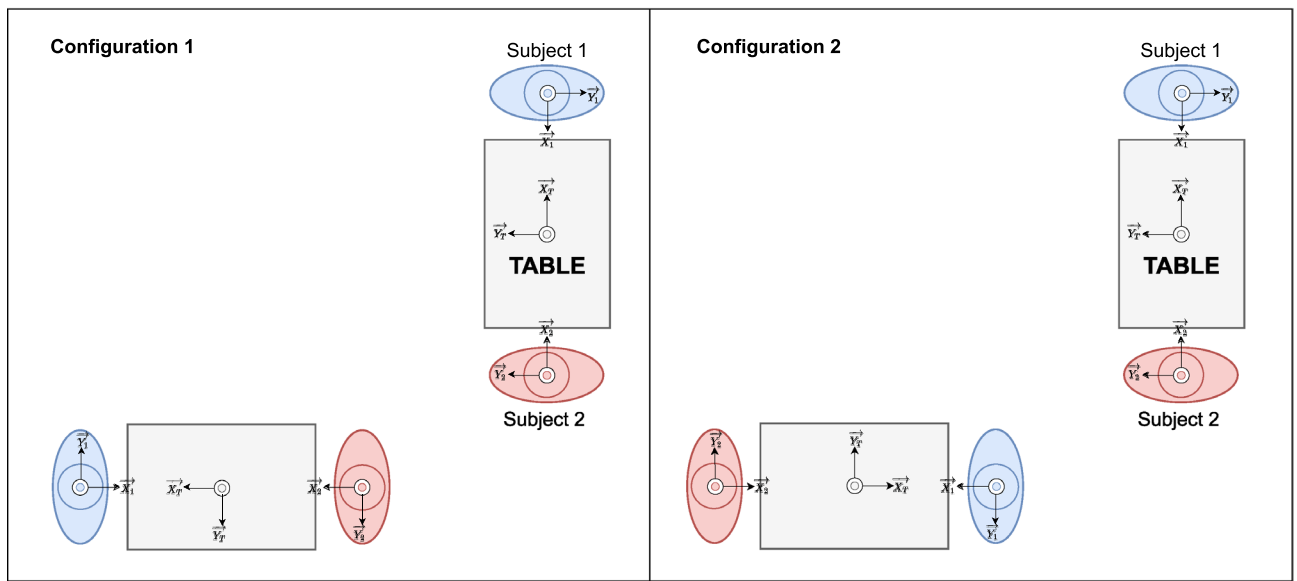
Configuration 1

Subject 1

$\overrightarrow{Y_1}$

$\overrightarrow{X_1}$

$\overrightarrow{X_T}$

$\overrightarrow{Y_T}$

TABLE

$\overrightarrow{X_2}$

$\overrightarrow{Y_2}$

Subject 2

$\overrightarrow{Y_1}$

$\overrightarrow{X_1}$

$\overrightarrow{X_T}$

$\overrightarrow{Y_T}$

$\overrightarrow{X_2}$

$\overrightarrow{Y_2}$

Configuration 2

Subject 1

$\overrightarrow{Y_1}$

$\overrightarrow{X_1}$

$\overrightarrow{X_T}$

$\overrightarrow{Y_T}$

TABLE

$\overrightarrow{X_2}$

$\overrightarrow{Y_2}$

Subject 2

$\overrightarrow{Y_2}$

$\overrightarrow{X_2}$

$\overrightarrow{Y_T}$

$\overrightarrow{X_T}$

$\overrightarrow{X_1}$

$\overrightarrow{Y_1}$